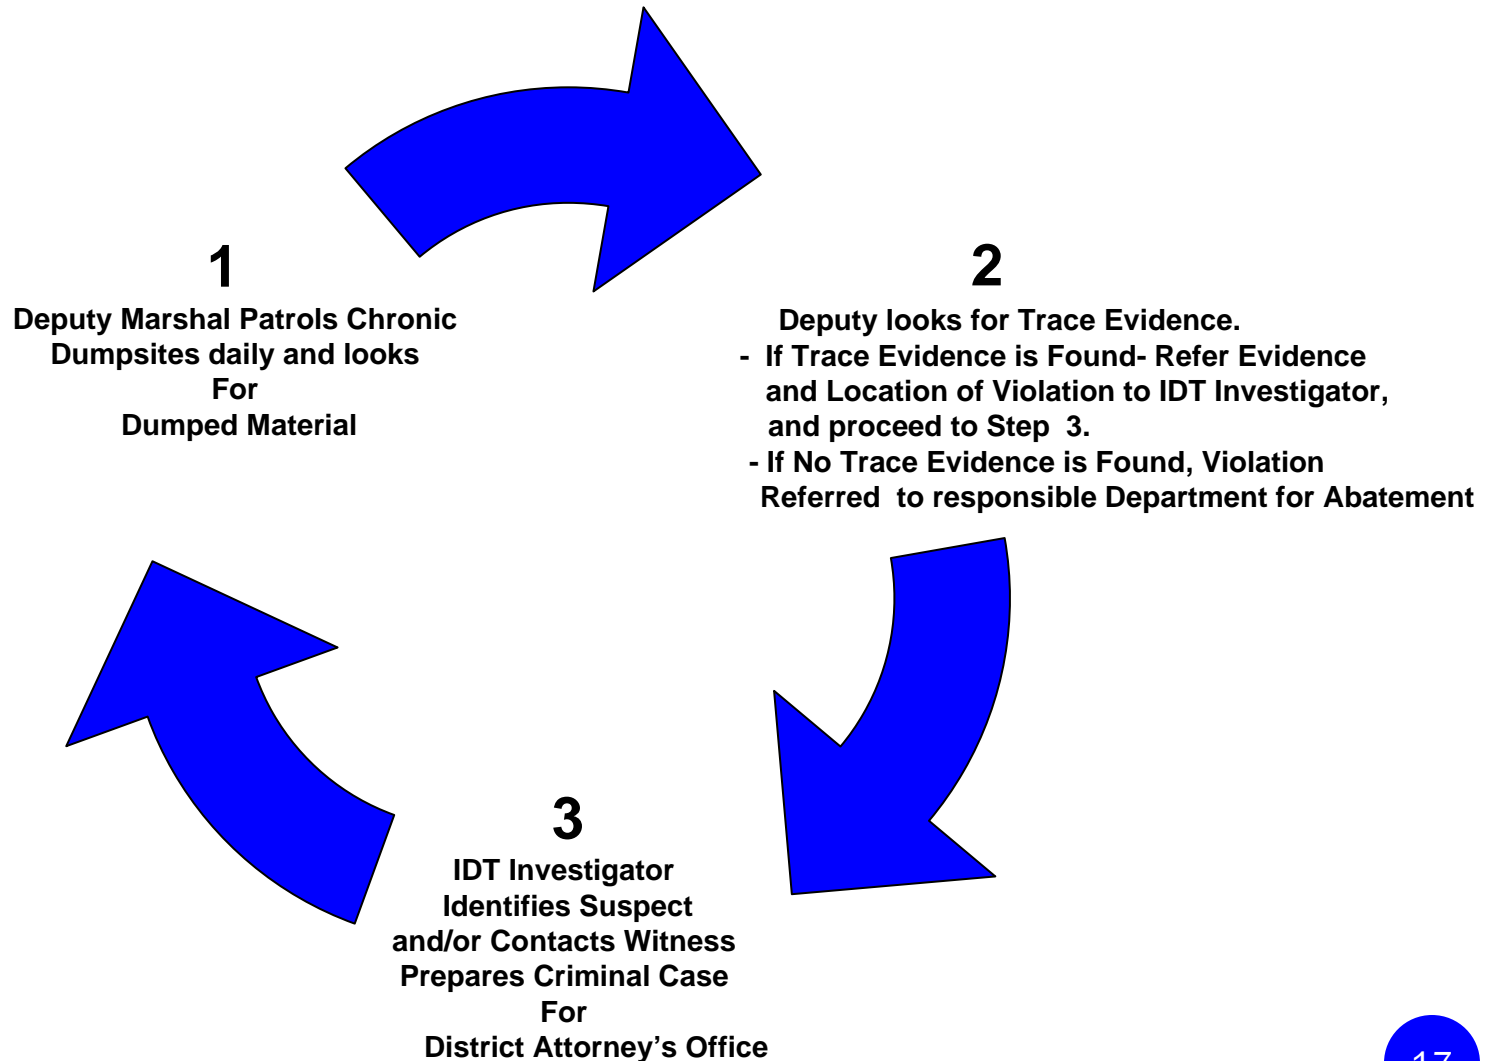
1

Deputy Marshal Patrols Chronic Dumpsites daily and looks For Dumped Material

2

Deputy looks for Trace Evidence.
- If Trace Evidence is Found- Refer Evidence and Location of Violation to IDT Investigator, and proceed to Step 3.
- If No Trace Evidence is Found, Violation Referred to responsible Department for Abatement

3

IDT Investigator Identifies Suspect and/or Contacts Witness Prepares Criminal Case For District Attorney's Office

17